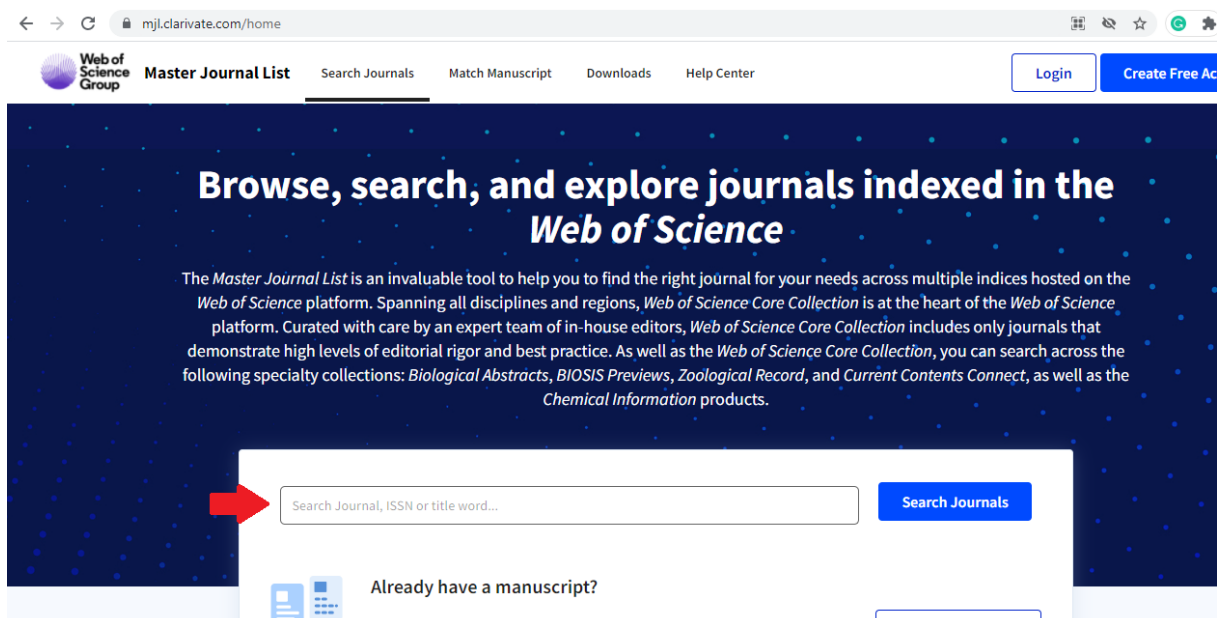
mjl.clarivate.com/home

Web of Science Group Master Journal List Search Journals Match Manuscript Downloads Help Center Login Create Free Ac

Browse, search, and explore journals indexed in the *Web of Science*

The *Master Journal List* is an invaluable tool to help you to find the right journal for your needs across multiple indices hosted on the *Web of Science* platform. Spanning all disciplines and regions, *Web of Science Core Collection* is at the heart of the *Web of Science* platform. Curated with care by an expert team of in-house editors, *Web of Science Core Collection* includes only journals that demonstrate high levels of editorial rigor and best practice. As well as the *Web of Science Core Collection*, you can search across the following specialty collections: *Biological Abstracts*, *BIOSIS Previews*, *Zoological Record*, and *Current Contents Connect*, as well as the *Chemical Information* products.

Search Journal, ISSN or title word...

Search Journals

Already have a manuscript?